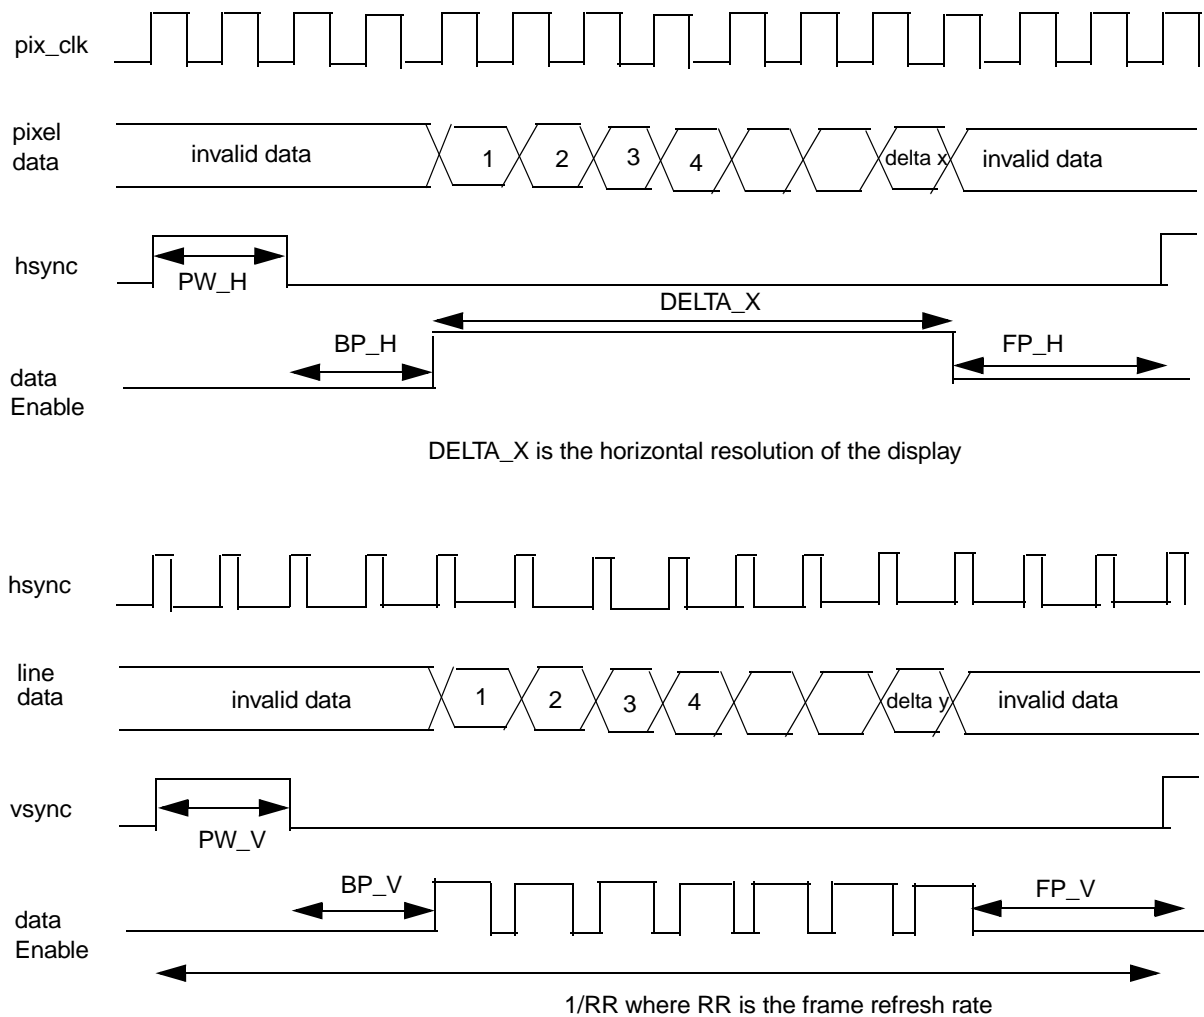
pix_clk

pixel data

invalid data

1

2

3

4

delta x

invalid data

hsync

PW_H

DELTA_X

BP_H

FP_H

data Enable

DELTA_X is the horizontal resolution of the display

hsync

line data

invalid data

1

2

3

4

delta y

invalid data

vsync

PW_V

BP_V

FP_V

data Enable

1/RR where RR is the frame refresh rate